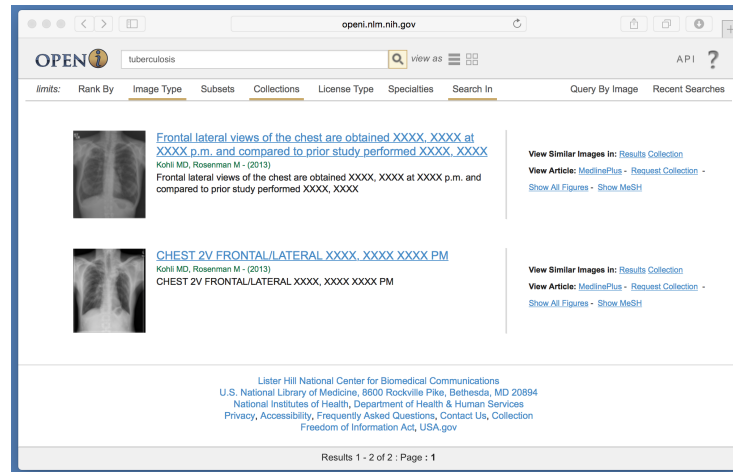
openi.nlm.nih.gov

OPEN i

tuberculosis

view as

API ?

limits: Rank By Image Type Subsets Collections License Type Specialties Search In Query By Image Recent Searches

Frontal lateral views of the chest are obtained XXXX, XXXX at XXXX p.m. and compared to prior study performed XXXX, XXXX

Kohli MD, Rosenman M - (2013)

Frontal lateral views of the chest are obtained XXXX, XXXX at XXXX p.m. and compared to prior study performed XXXX, XXXX

View Similar Images in: Results Collection

View Article: MedlinePlus - Request Collection -

Show All Figures - Show MeSH

CHEST 2V FRONTAL/LATERAL XXXX, XXXX XXXX PM

Kohli MD, Rosenman M - (2013)

CHEST 2V FRONTAL/LATERAL XXXX, XXXX XXXX PM

View Similar Images in: Results Collection

View Article: MedlinePlus - Request Collection -

Show All Figures - Show MeSH

Lister Hill National Center for Biomedical Communications
U.S. National Library of Medicine, 8600 Rockville Pike, Bethesda, MD 20894
National Institutes of Health, Department of Health & Human Services
Privacy, Accessibility, Frequently Asked Questions, Contact Us, Collection
Freedom of Information Act, USA.gov

Results 1 - 2 of 2 : Page : 1